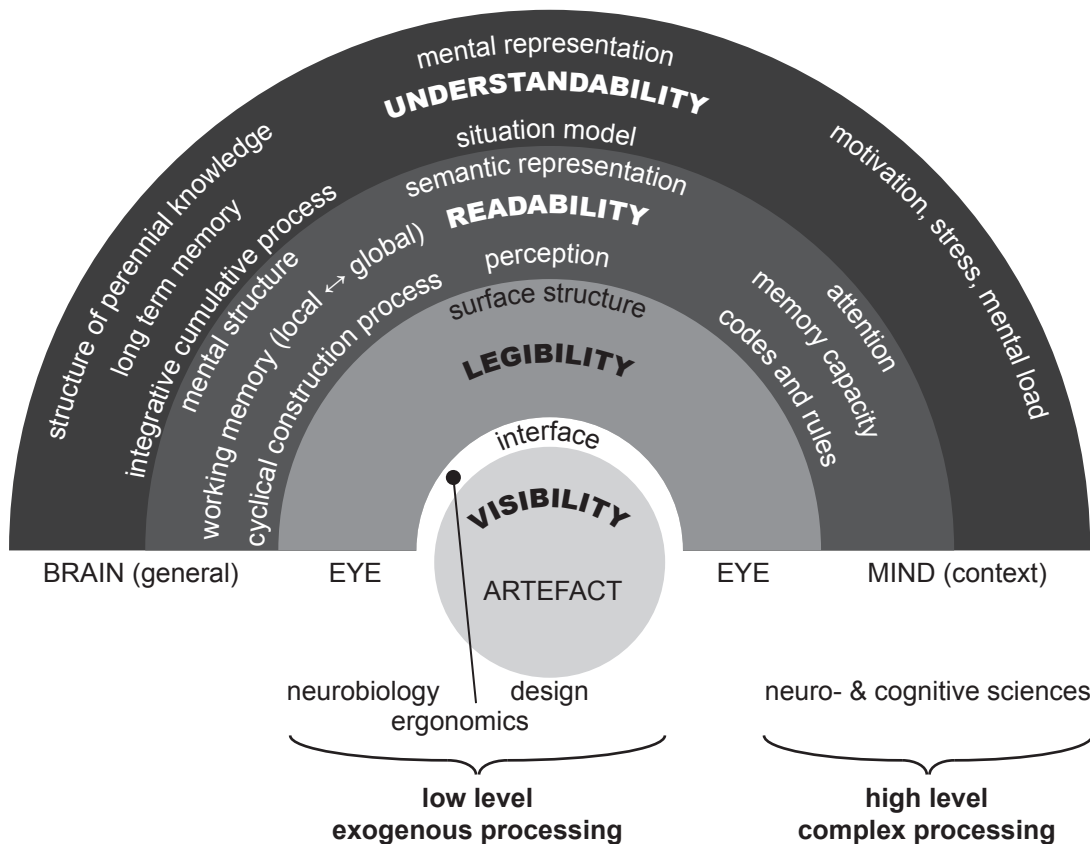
mental representation
UNDERSTANDABILITY
situation model
semantic representation
READABILITY
perception
surface structure
LEGIBILITY
interface
VISIBILITY
ARTEFACT

structure of perennial knowledge
long term memory
integrative cumulative process
mental structure
working memory (local ↔ global)
cyclical construction process

motivation, stress, mental load
attention
memory capacity
codes and rules

BRAIN (general)
EYE
EYE
MIND (context)

neurobiology
design
ergonomics
neuro- & cognitive sciences

low level
exogenous processing

high level
complex processing